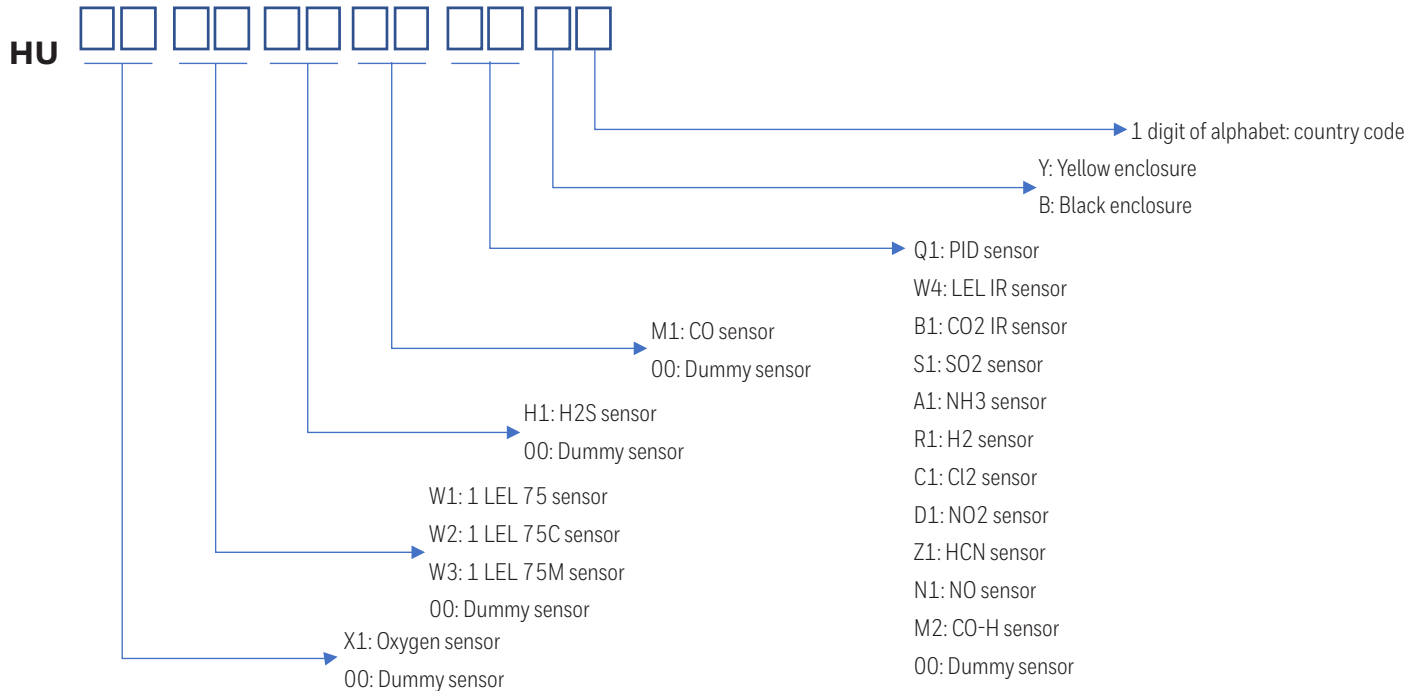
HU

1 digit of alphabet: country code

Y: Yellow enclosure
B: Black enclosure

Q1: PID sensor
W4: LEL IR sensor
B1: CO2 IR sensor
S1: SO2 sensor
A1: NH3 sensor
R1: H2 sensor
C1: Cl2 sensor
D1: NO2 sensor
Z1: HCN sensor
N1: NO sensor
M2: CO-H sensor
00: Dummy sensor

M1: CO sensor
00: Dummy sensor

H1: H2S sensor
00: Dummy sensor

W1: 1 LEL 75 sensor
W2: 1 LEL 75C sensor
W3: 1 LEL 75M sensor
00: Dummy sensor

X1: Oxygen sensor
00: Dummy sensor